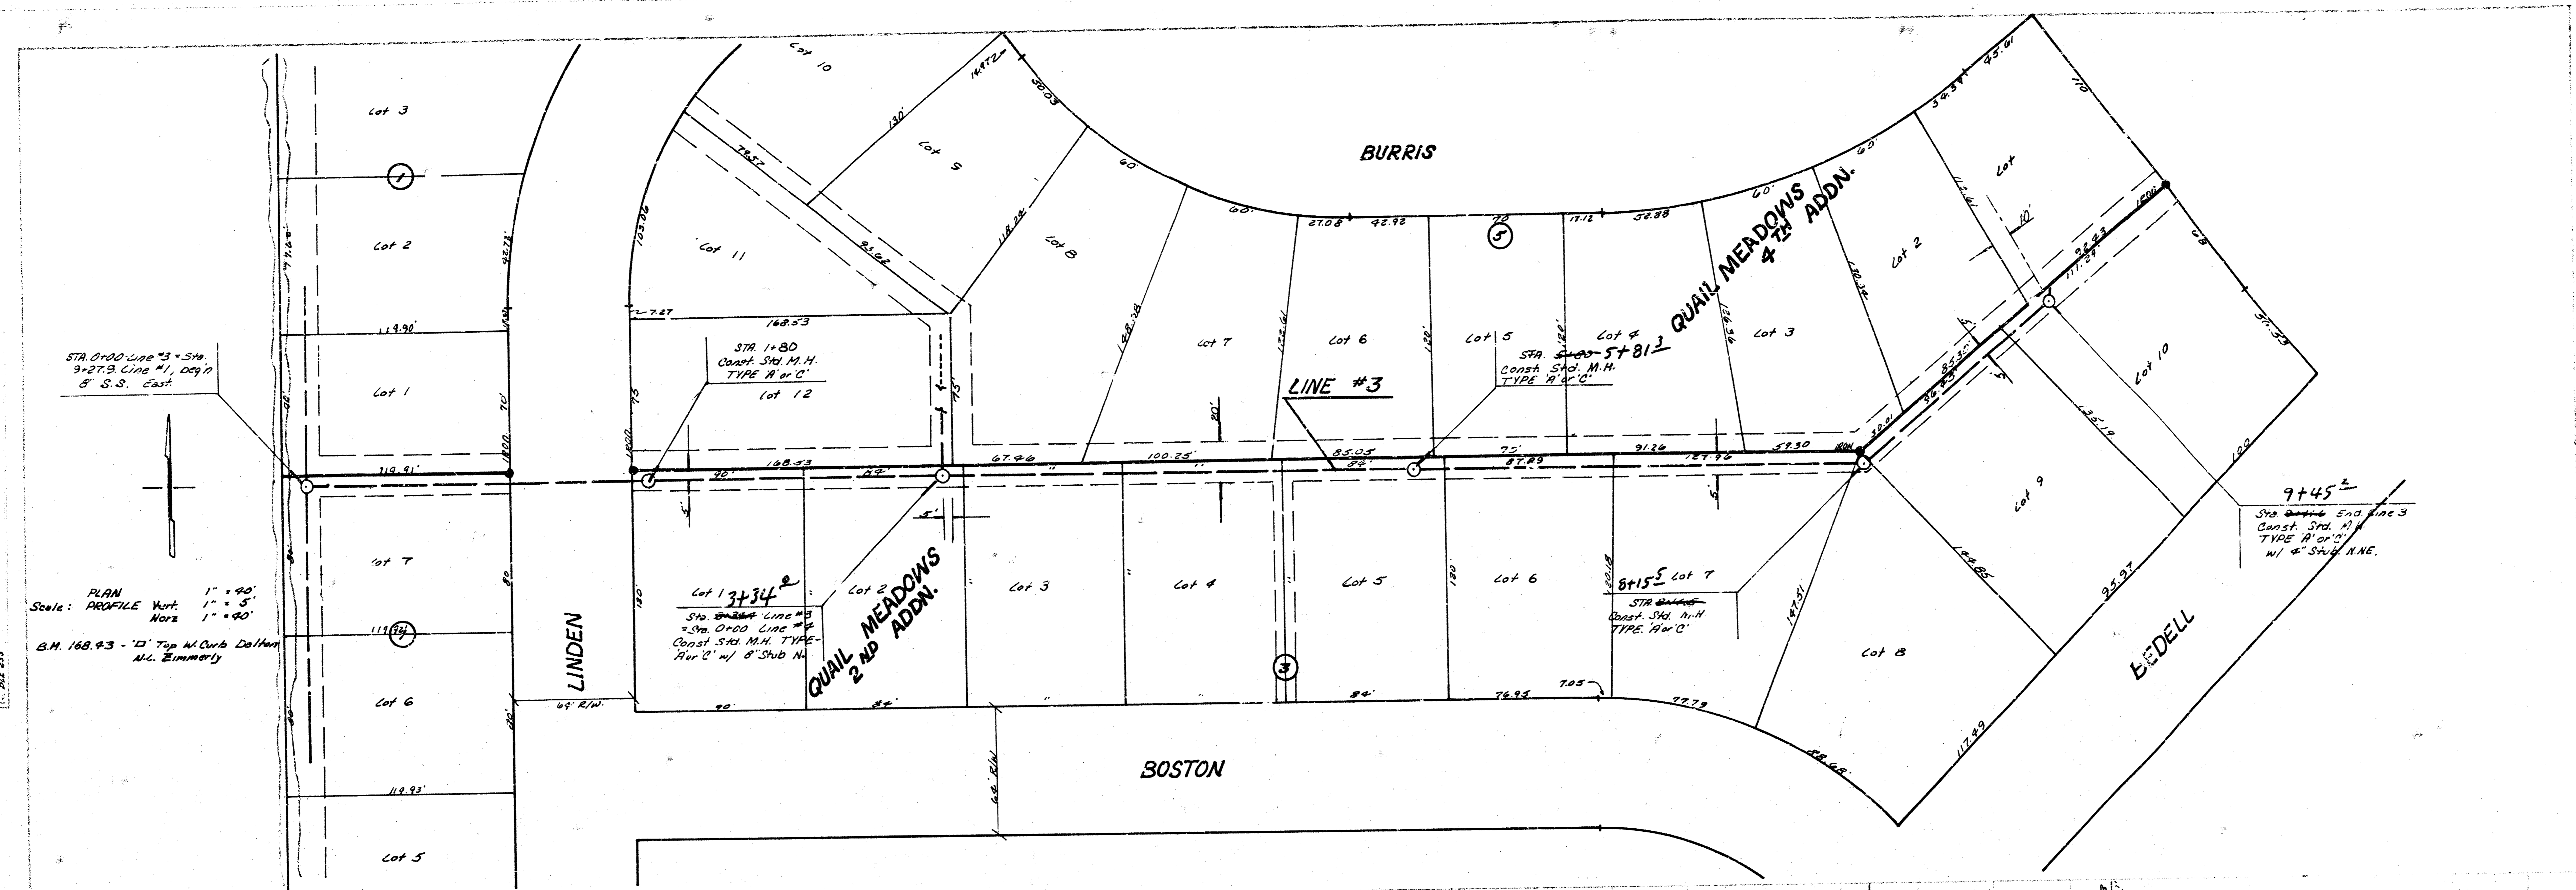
Lot 10
Lot 3
1
Lot 2
Lot 1
STA. 0+00 Line #3 = Sta. 9+27.9 Line #1, beg'n 8" S.S. East
119.90'
119.91'
70'
Lot 7
Lot 6
Lot 5
119.93'
Scale: PLAN 1" = 40'
PROFILE Vert. 1" = 5'
Horz 1" = 40'
B.M. 168.43 - 'D' Top W. Curb Dalton N.C. Zimmerly
LINDEN
64' R/W
Lot 11
Lot 9
Lot 8
Lot 12
STA. 1+80 Const. Std. M.H. TYPE 'A' or 'C'
168.53
168.53
Lot 1 3+34²
Sta. 3+34 Line #3 = Sta. 0+00 Line #4 Const. Std. M.H. TYPE 'A' or 'C' w/ 8" Stub N.
Lot 2
QUAIL MEADOWS 2ND ADDN.
Lot 3
Lot 4
Lot 5
Lot 6
Lot 7
BURRIS
Lot 7
Lot 6
Lot 5
Lot 4
Lot 3
Lot 2
Lot
5
LINE #3
STA. 5+83 5+81³ Const. Std. M.H. TYPE 'A' or 'C'
QUAIL MEADOWS 4TH ADDN.
8+15⁵ Lot 7
STA 8+15 Const. Std. M.H TYPE 'A' or 'C'
3
BOSTON
Lot 8
Lot 9
Lot 10
BEDELL
9+45²
Sta 9+45 End Line 3 Const. Std. M.H. TYPE 'A' or 'C' w/ 4" Stub N.NE.
67.46
100.25
85.05
87.89
91.26
127.96
59.30
27.08
42.92
17.12
52.88
111.29
93.63
95.97
117.49
88.68
77.79
76.95
7.05